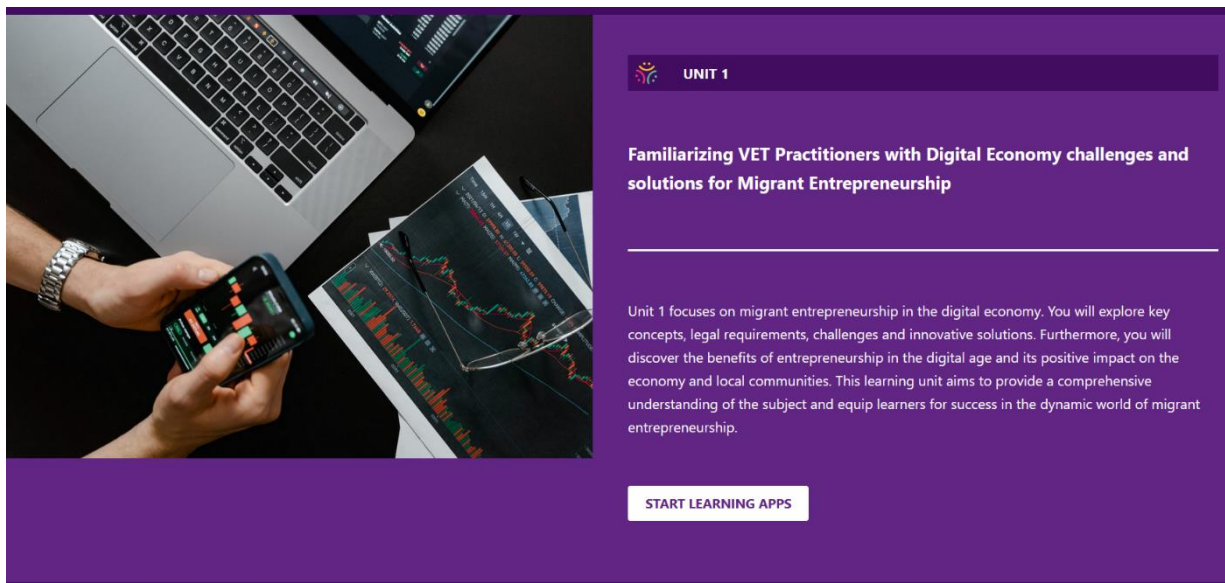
UNIT 1

Familiarizing VET Practitioners with Digital Economy challenges and solutions for Migrant Entrepreneurship

Unit 1 focuses on migrant entrepreneurship in the digital economy. You will explore key concepts, legal requirements, challenges and innovative solutions. Furthermore, you will discover the benefits of entrepreneurship in the digital age and its positive impact on the economy and local communities. This learning unit aims to provide a comprehensive understanding of the subject and equip learners for success in the dynamic world of migrant entrepreneurship.

START LEARNING APPS